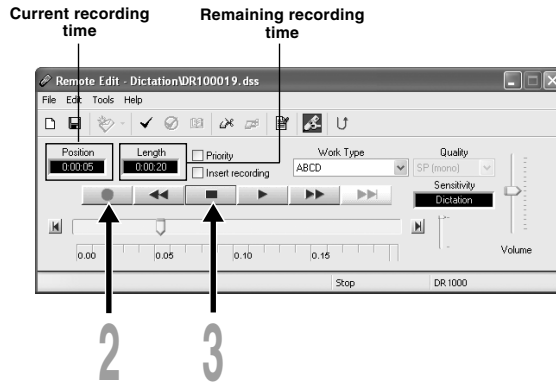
Current recording time

Remaining recording time

Remote Edit - Dictation\DR100019.dss

File Edit Tools Help

Position
0:00:05

Length
0:00:20

Priority

Insert recording

Work Type
ABCD

Quality
SP (mono)

Sensitivity
Dictation

0.00 0.05 0.10 0.15

Volume

Stop

DR 1000

2

3